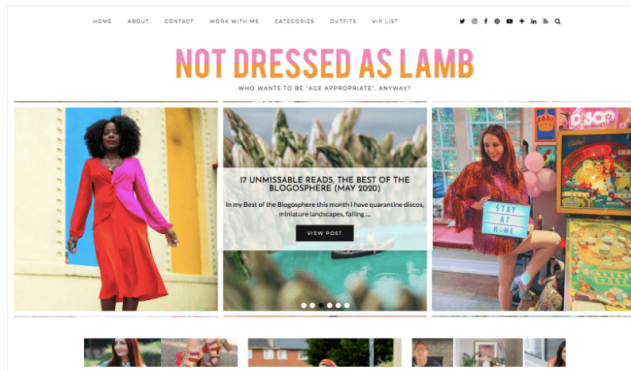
HOME ABOUT CONTACT WORK WITH ME CATEGORIES OUTFITS VIP LIST

NOT DRESSED AS LAMB

WHO WANTS TO BE "AGE APPROPRIATE", ANYWAY?

17 UNMISSABLE READS, THE BEST OF THE BLOGOSPHERE (MAY 2020)

In my Best of the Blogosphere this month I have quarantine discos, miniature landscapes, falling ...

VIEW POST

STAY AT HOME

DISCO